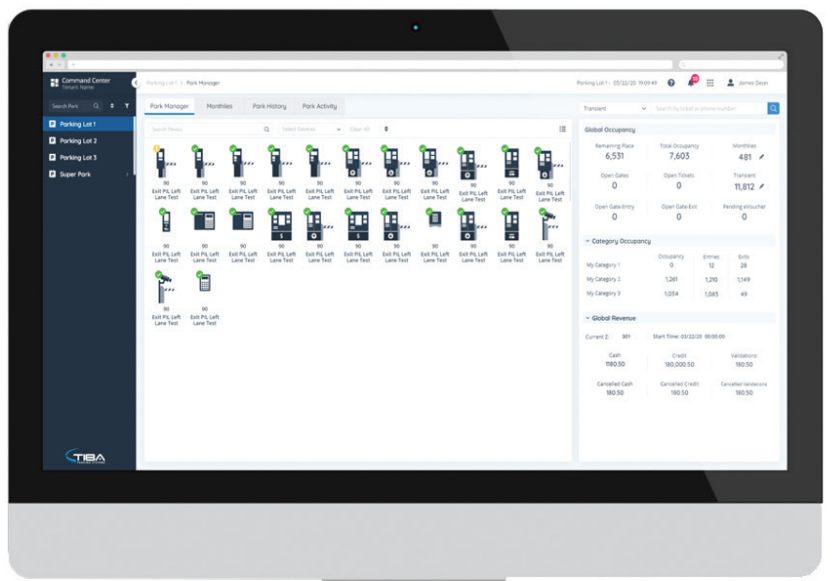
Command Center
Tenant Name

Search Park

Parking Lot 1
Parking Lot 2
Parking Lot 3
Super Park

Parking Lot 1 > Park Manager

Parking Lot 1 - 03/22/20 19:09:49

James Dean

Park Manager
Monthlies
Park History
Park Activity

Search Device
Select Devices
Clear All

90
Exit PIL Left Lane Test

90
Exit PIL Left Lane Test

90
Exit PIL Left Lane Test

90
Exit PIL Left Lane Test

90
Exit PIL Left Lane Test

90
Exit PIL Left Lane Test

90
Exit PIL Left Lane Test

90
Exit PIL Left Lane Test

90
Exit PIL Left Lane Test

90
Exit PIL Left Lane Test

90
Exit PIL Left Lane Test

90
Exit PIL Left Lane Test

90
Exit PIL Left Lane Test

90
Exit PIL Left Lane Test

90
Exit PIL Left Lane Test

90
Exit PIL Left Lane Test

90
Exit PIL Left Lane Test

90
Exit PIL Left Lane Test

90
Exit PIL Left Lane Test

90
Exit PIL Left Lane Test

90
Exit PIL Left Lane Test

90
Exit PIL Left Lane Test

90
Exit PIL Left Lane Test

90
Exit PIL Left Lane Test

Transient
Search by ticket or phone number

Global Occupancy

| Remaining Place | Total Occupancy | Monthlies |
|---|---|---|
| 6,531 | 7,603 | 481 |
| Open Gates | Open Tickets | Transient |
| 0 | 0 | 11,812 |
| Open Gate Entry | Open Gate Exit | Pending eVoucher |
| 0 | 0 | 0 |

Category Occupancy

| | Occupancy | Entries | Exits |
|---|---|---|---|
| My Category 1 | 0 | 12 | 28 |
| My Category 2 | 1,261 | 1,210 | 1,149 |
| My Category 3 | 1,034 | 1,083 | 49 |

Global Revenue

Current Z: 301 Start Time: 03/22/20 00:00:00

| Cash | Credit | Validations |
|---|---|---|
| 1180.50 | 180,000.50 | 180.50 |
| Cancelled Cash | Cancelled Credit | Cancelled Validations |
| 180.50 | 180.50 | 180.50 |

TIBA